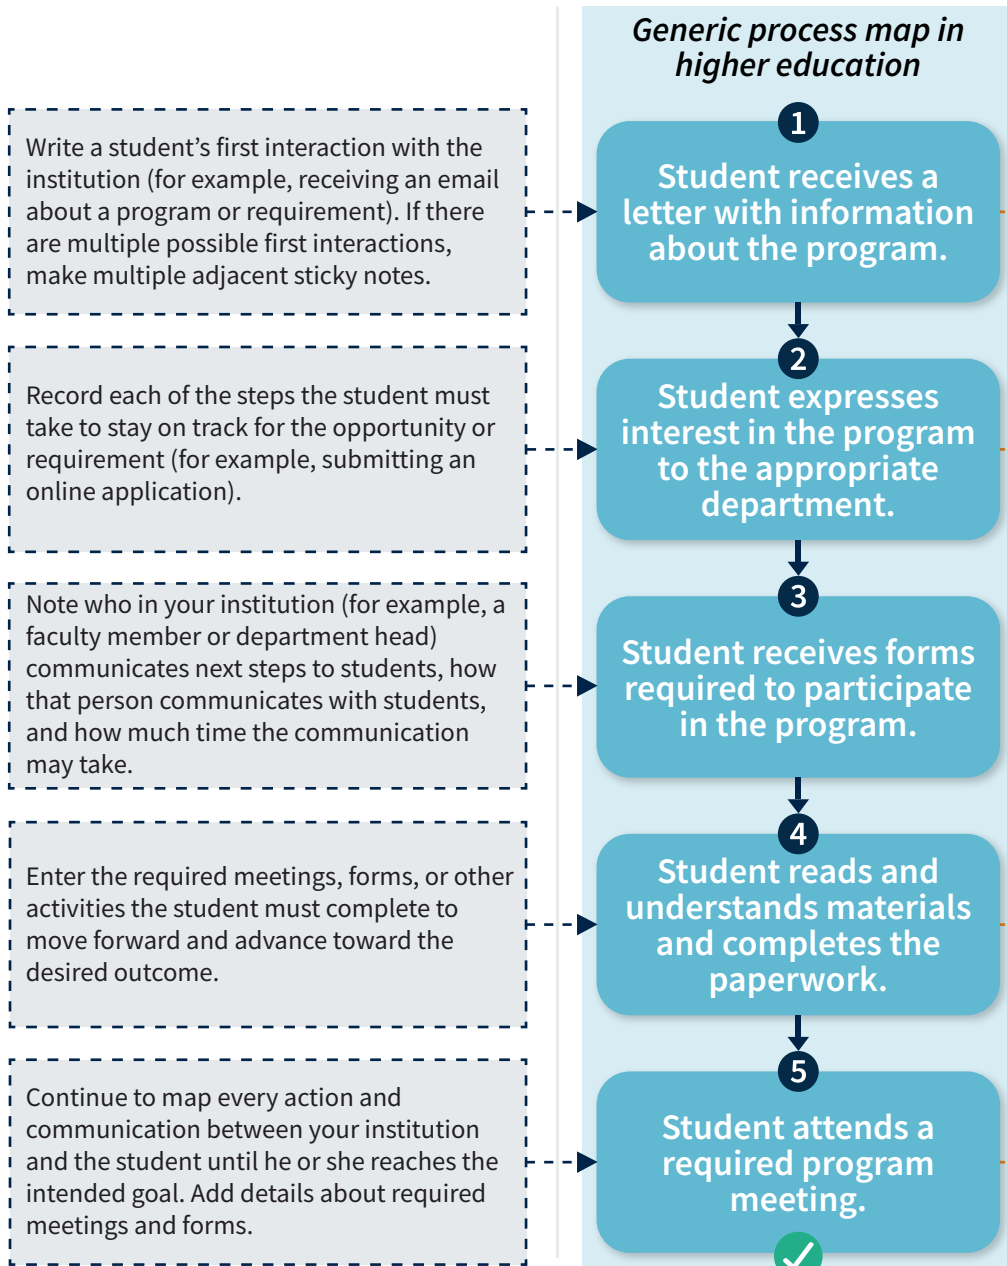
Generic process map in higher education

Write a student's first interaction with the institution (for example, receiving an email about a program or requirement). If there are multiple possible first interactions, make multiple adjacent sticky notes.

1
Student receives a letter with information about the program.

Record each of the steps the student must take to stay on track for the opportunity or requirement (for example, submitting an online application).

2
Student expresses interest in the program to the appropriate department.

Note who in your institution (for example, a faculty member or department head) communicates next steps to students, how that person communicates with students, and how much time the communication may take.

3
Student receives forms required to participate in the program.

Enter the required meetings, forms, or other activities the student must complete to move forward and advance toward the desired outcome.

4
Student reads and understands materials and completes the paperwork.

Continue to map every action and communication between your institution and the student until he or she reaches the intended goal. Add details about required meetings and forms.

5
Student attends a required program meeting.